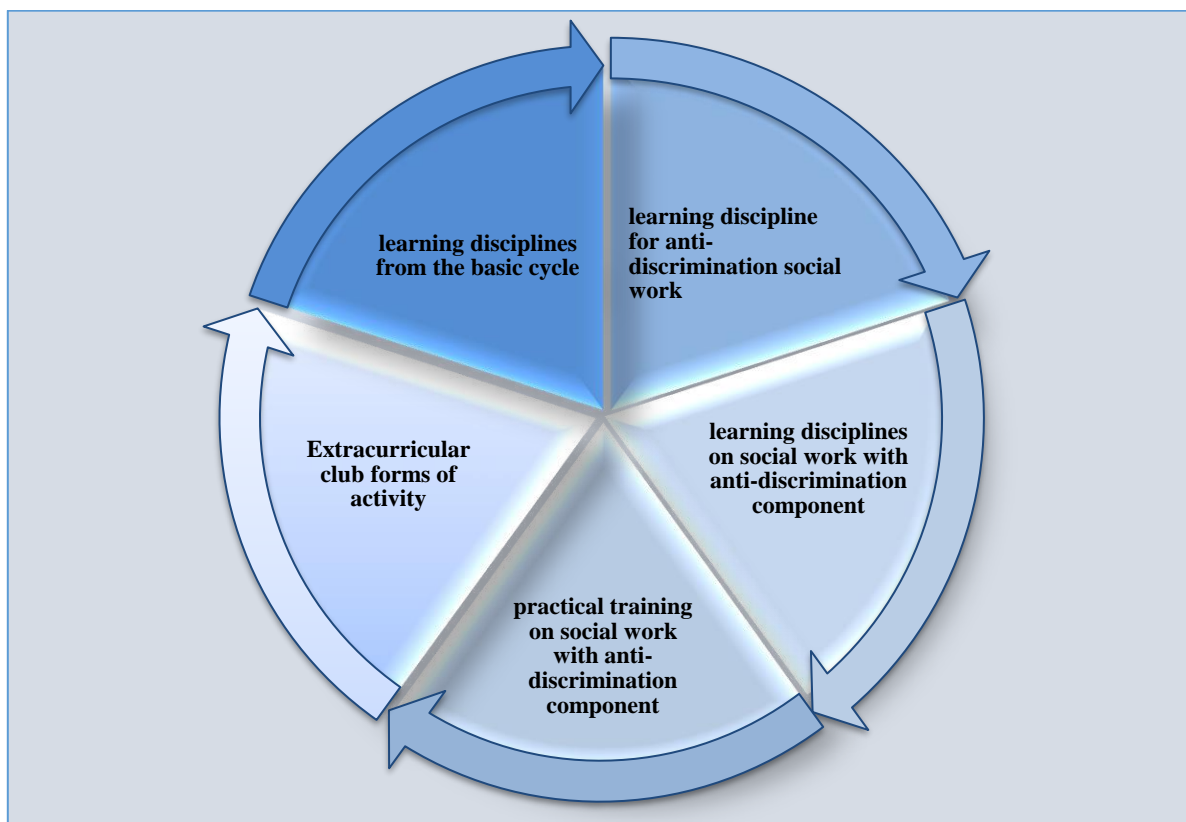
learning disciplines from the basic cycle

learning discipline for anti-discrimination social work

learning disciplines on social work with anti-discrimination component

practical training on social work with anti-discrimination component

Extracurricular club forms of activity